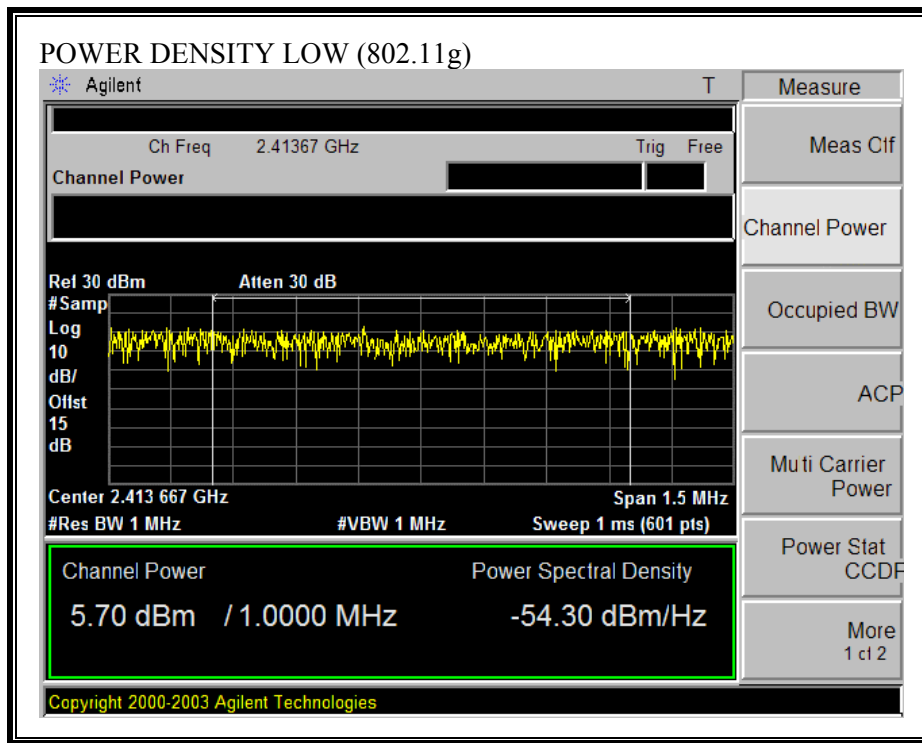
POWER DENSITY LOW (802.11g)

Agilent

T

Measure

Ch Freq 2.41367 GHz

Trig Free

Channel Power

Meas Ctf

Channel Power

Ref 30 dBm

Atten 30 dB

#Samp

Log

10

dB/

Offst

15

dB

Occupied BW

ACP

Muti Carrier Power

Center 2.413 667 GHz

Span 1.5 MHz

#Res BW 1 MHz

#VBW 1 MHz

Sweep 1 ms (601 pts)

Channel Power

Power Spectral Density

5.70 dBm / 1.0000 MHz

-54.30 dBm/Hz

Power Stat CCDF

More 1 of 2

Copyright 2000-2003 Agilent Technologies